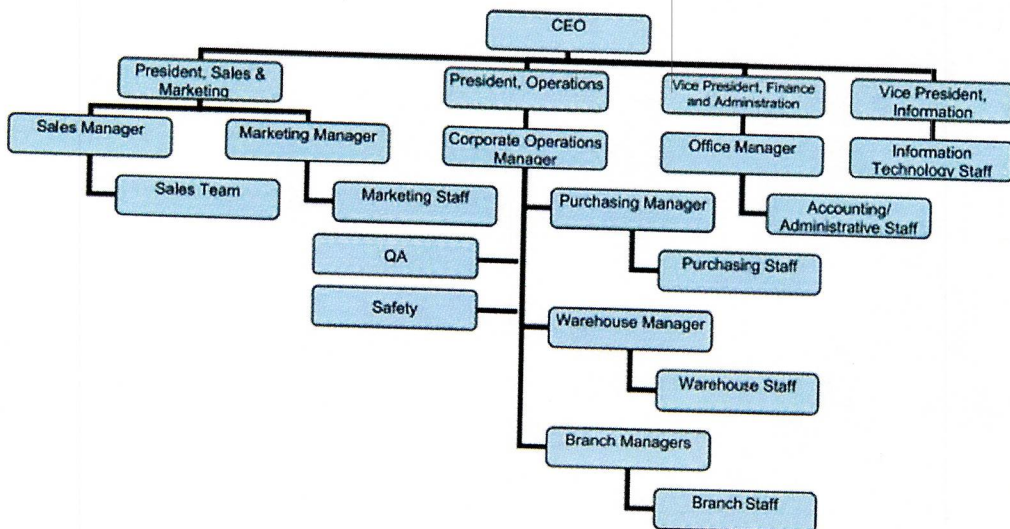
CEO

President, Sales & Marketing

President, Operations

Vice President, Finance and Adminstration

Vice President, Information

Sales Manager

Marketing Manager

Corporate Operations Manager

Office Manager

Information Technology Staff

Sales Team

Marketing Staff

Purchasing Manager

Accounting/ Administrative Staff

QA

Purchasing Staff

Safety

Warehouse Manager

Warehouse Staff

Branch Managers

Branch Staff